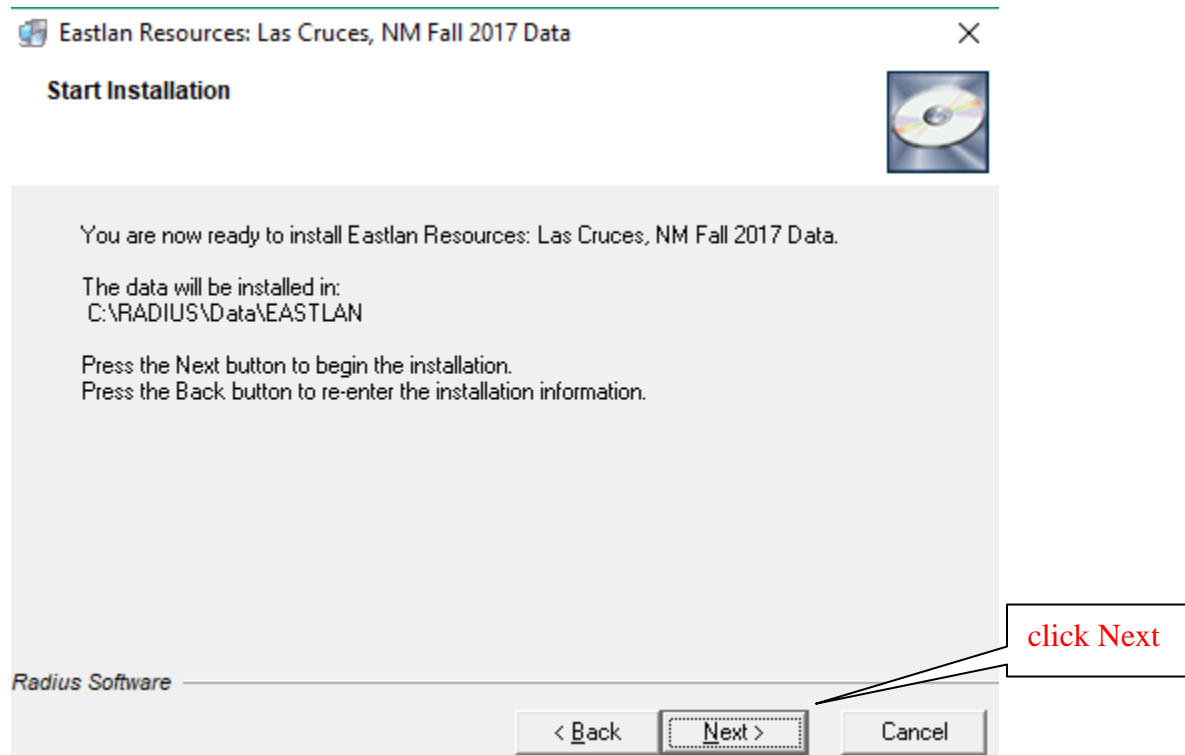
Eastlan Resources: Las Cruces, NM Fall 2017 Data

×

Start Installation

You are now ready to install Eastlan Resources: Las Cruces, NM Fall 2017 Data.

The data will be installed in:
C:\RADIUS\Data\EASTLAN

Press the Next button to begin the installation.
Press the Back button to re-enter the installation information.

click Next

Radius Software

< Back

Next >

Cancel